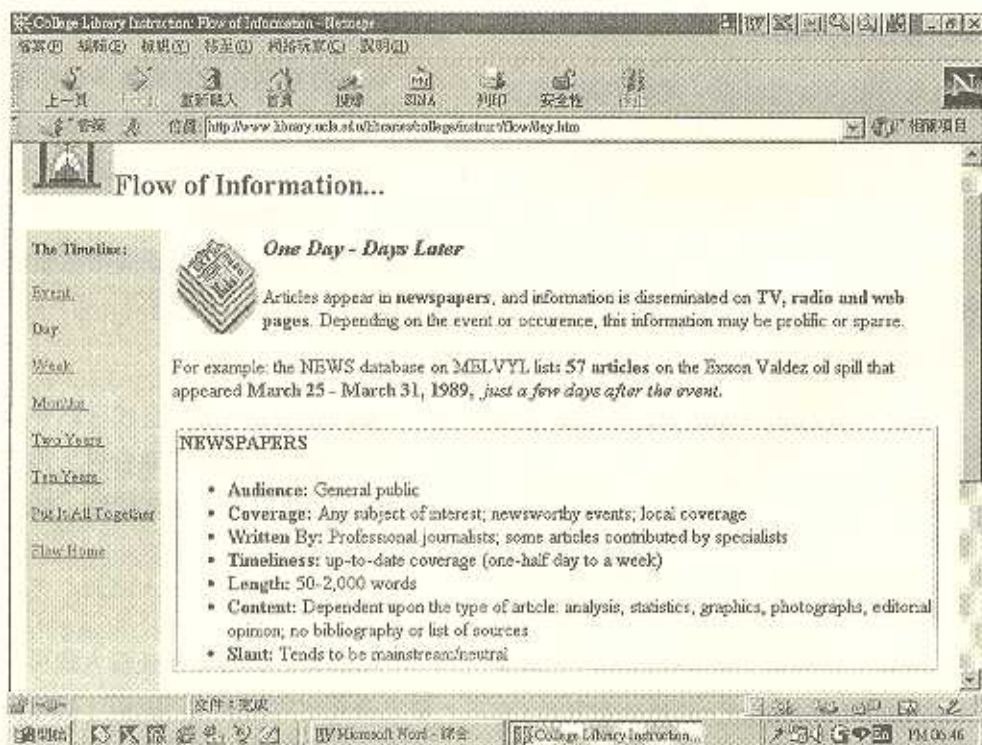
College Library Instruction: Flow of Information - Netscape

檔案(F) 編輯(E) 檢視(V) 移至(G) 網路交談(C) 說明(H)

上一頁 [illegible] 重新載入 首頁 搜尋 SINA 列印 安全性 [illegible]

書籤 位置: http://www.library.ucla.edu/libraries/college/instruct/flow/day.htm 相關項目

Flow of Information...

The Timeline:

Event

Day

Week

Month

Two Years

Ten Years

Put It All Together

Flow Home

One Day - Days Later

Articles appear in newspapers, and information is disseminated on TV, radio and web pages. Depending on the event or occurence, this information may be prolific or sparse.

For example: the NEWS database on MELVYL lists 57 articles on the Exxon Valdez oil spill that appeared March 25 - March 31, 1989, just a few days after the event.

NEWSPAPERS

- Audience: General public
- Coverage: Any subject of interest; newsworthy events; local coverage
- Written By: Professional journalists; some articles contributed by specialists
- Timeliness: up-to-date coverage (one-half day to a week)
- Length: 50-2,000 words
- Content: Dependent upon the type of article: analysis, statistics, graphics, photographs, editoral opinon; no bibliography or list of sources
- Slant: Tends to be mainstream/neutral

文件：完成

開始 Microsoft Word - 文件 College Library Instruction... PM 06:46